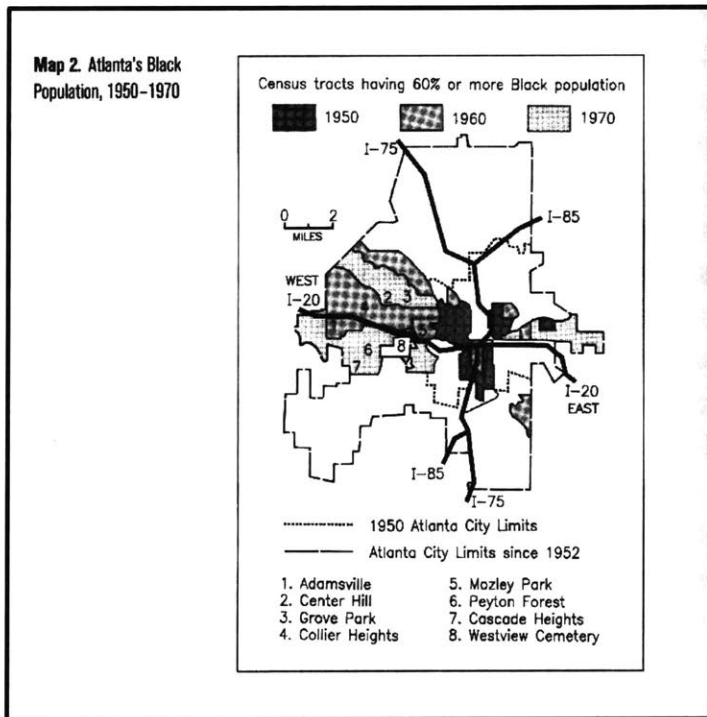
**Map 2.** Atlanta's Black Population, 1950–1970

Census tracts having 60% or more Black population

1950 1960 1970

I–75

0 2
MILES

I–85

WEST
I–20

2 3

6 8

7

I–20
EAST

I–85

I–75

1950 Atlanta City Limits

Atlanta City Limits since 1952

1. Adamsville
2. Center Hill
3. Grove Park
4. Collier Heights
5. Mozley Park
6. Peyton Forest
7. Cascade Heights
8. Westview Cemetery